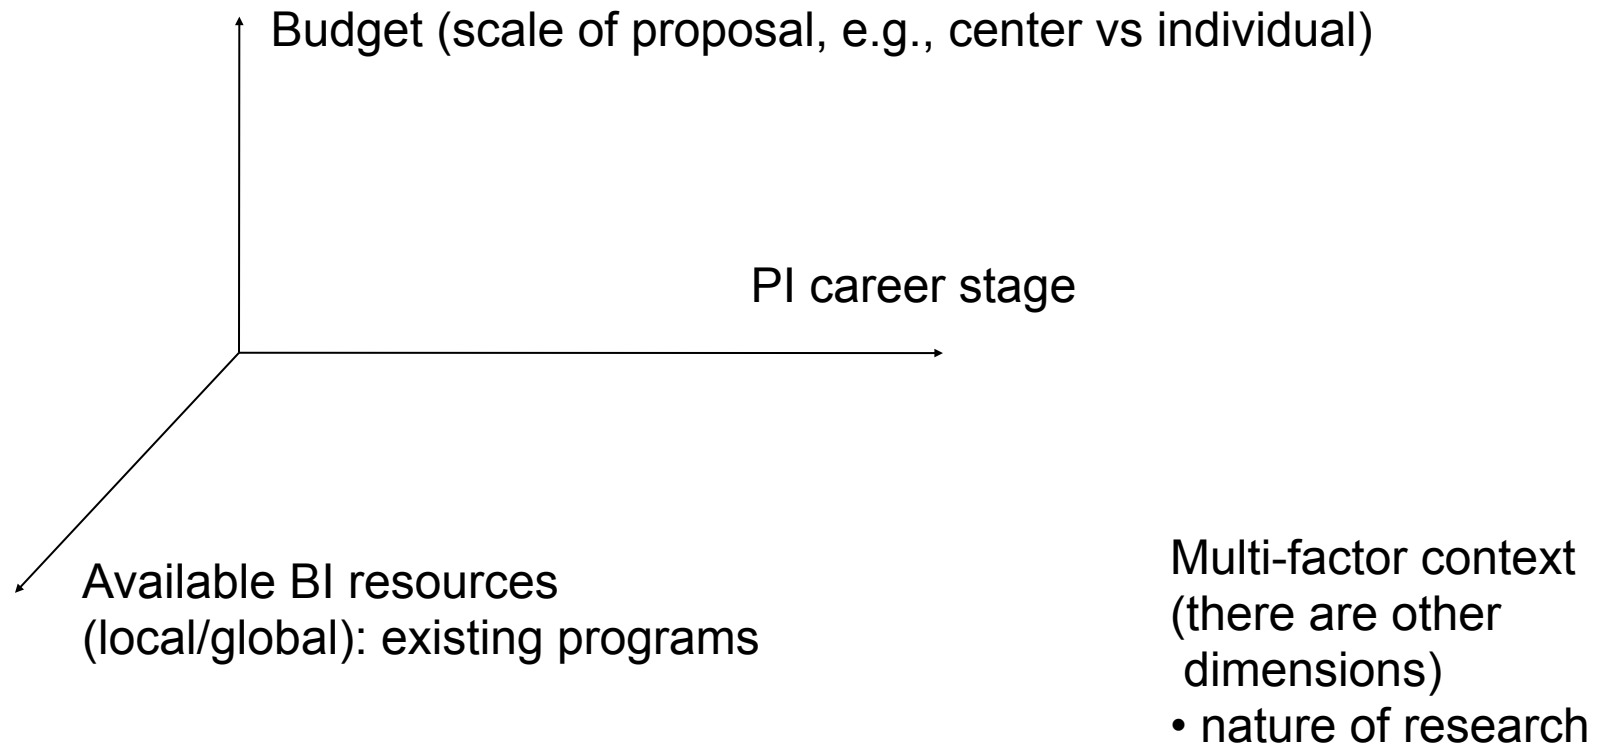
Budget (scale of proposal, e.g., center vs individual)

PI career stage

Available BI resources (local/global): existing programs

Multi-factor context (there are other dimensions)
• nature of research